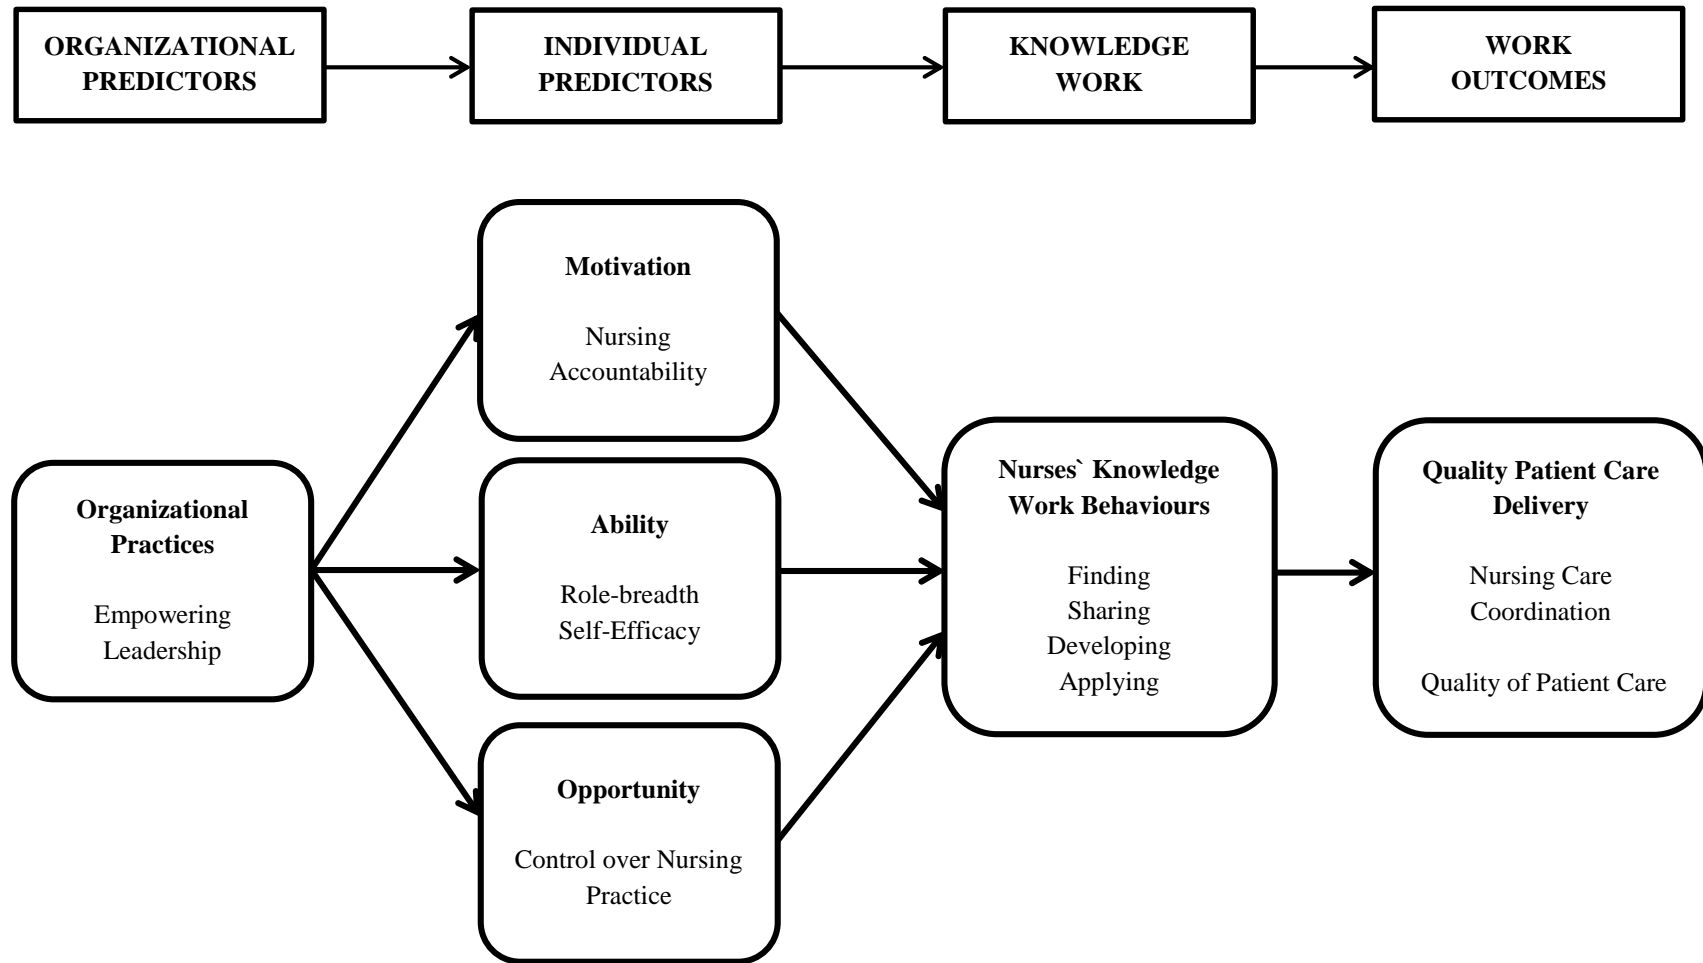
ORGANIZATIONAL PREDICTORS

INDIVIDUAL PREDICTORS

KNOWLEDGE WORK

WORK OUTCOMES

Organizational Practices

Empowering Leadership

Motivation

Nursing Accountability

Ability

Role-breadth Self-Efficacy

Opportunity

Control over Nursing Practice

Nurses` Knowledge Work Behaviours

Finding
Sharing
Developing
Applying

Quality Patient Care Delivery

Nursing Care Coordination

Quality of Patient Care